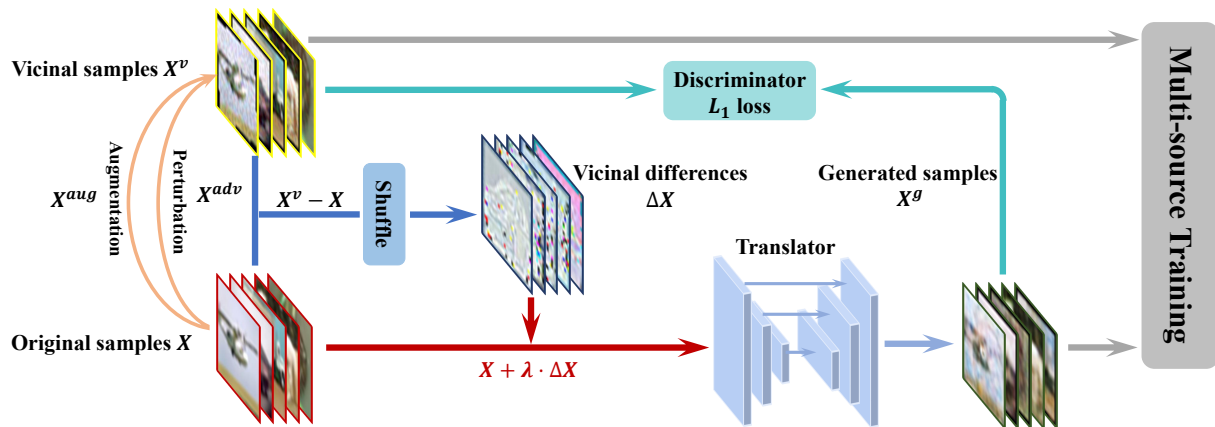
Vicinal samples $X^v$

Discriminator
$L_1$ loss

Multi-source Training

$X^{aug}$

Augmentation

Perturbation

$X^{adv}$

$X^v - X$

Shuffle

Vicinal differences
$\Delta X$

Generated samples
$X^g$

Translator

Original samples $X$

$X + \lambda \cdot \Delta X$